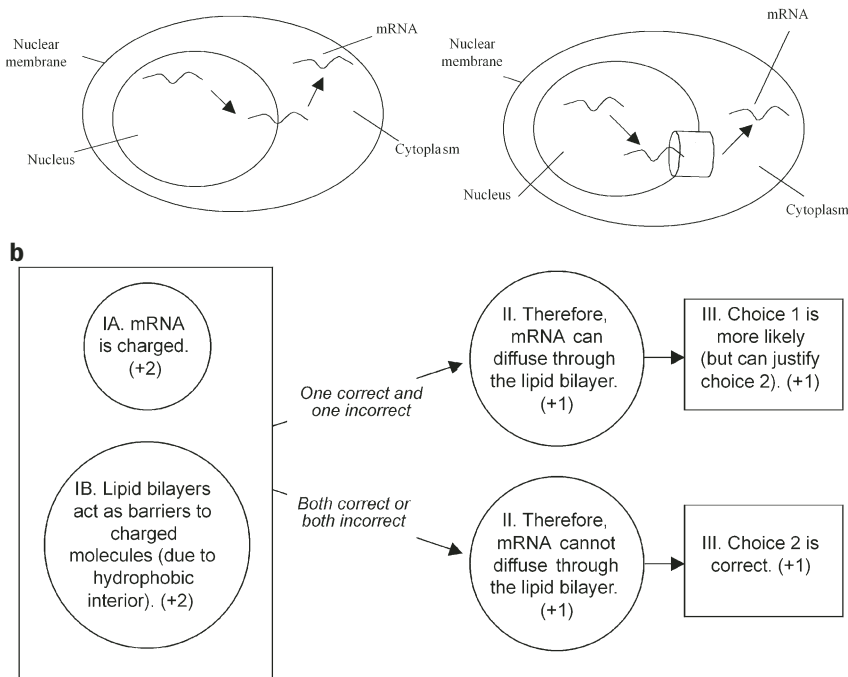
Nuclear membrane

mRNA

Nucleus

Cytoplasm

Nuclear membrane

mRNA

Nucleus

Cytoplasm

b

IA. mRNA is charged. (+2)

IB. Lipid bilayers act as barriers to charged molecules (due to hydrophobic interior). (+2)

One correct and one incorrect

Both correct or both incorrect

II. Therefore, mRNA can diffuse through the lipid bilayer. (+1)

II. Therefore, mRNA cannot diffuse through the lipid bilayer. (+1)

III. Choice 1 is more likely (but can justify choice 2). (+1)

III. Choice 2 is correct. (+1)